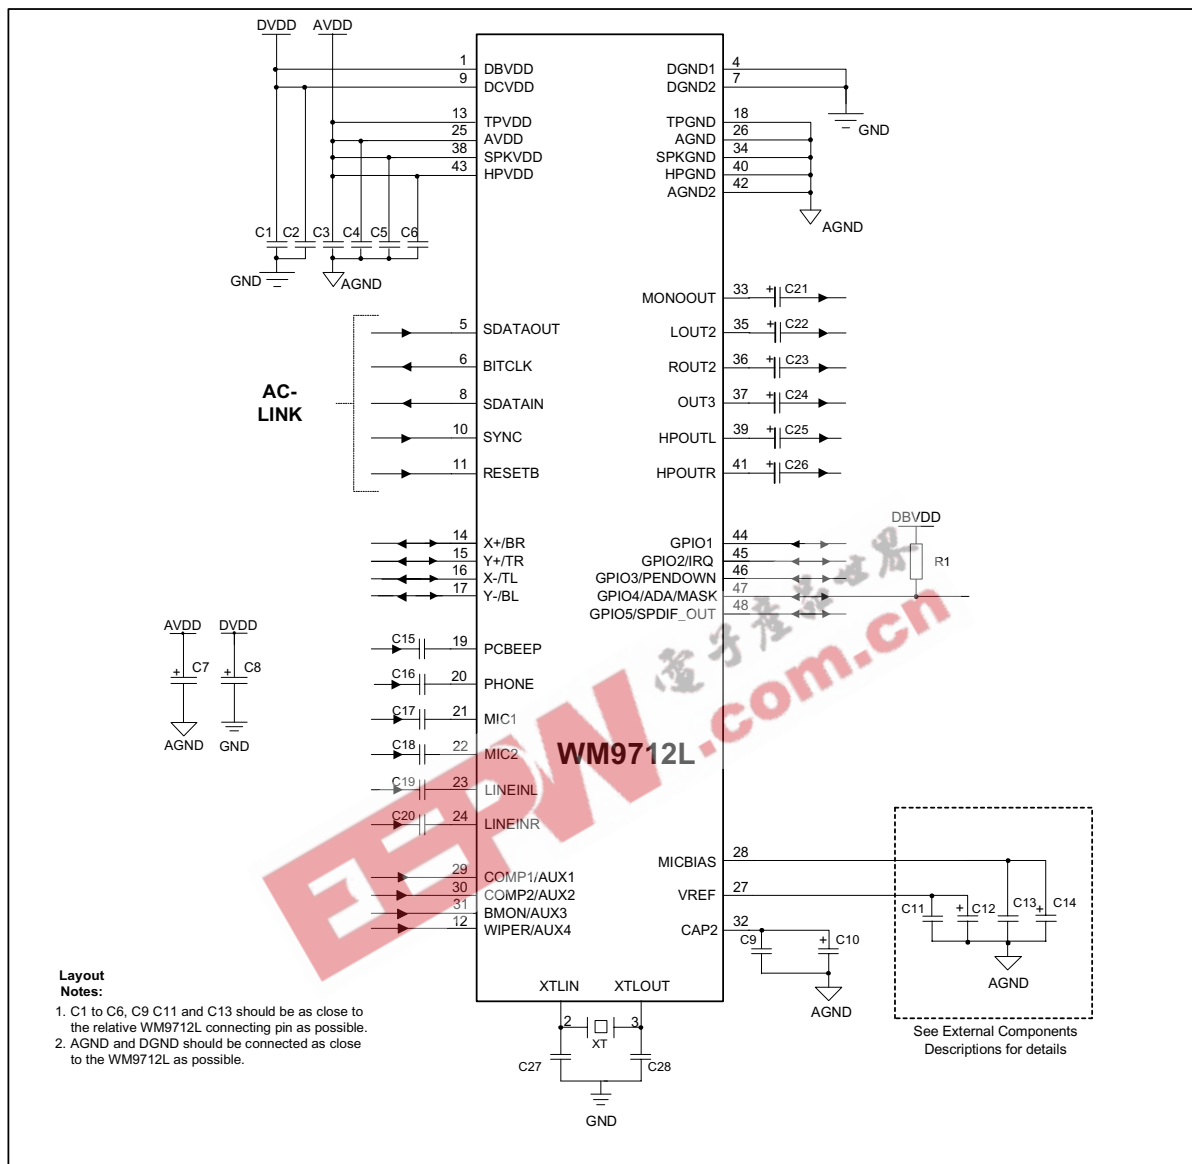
DVDD AVDD

1 DBVDD
9 DCVDD
13 TPVDD
25 AVDD
38 SPKVDD
43 HPVDD

C1 C2 C3 C4 C5 C6
GND AGND

DGND1 4
DGND2 7
GND
TPGND 18
AGND 26
SPKGND 34
HPGND 40
AGND2 42
AGND

MONOOUT 33 C21
LOUT2 35 C22
ROUT2 36 C23
OUT3 37 C24
HPOUTL 39 C25
HPOUTR 41 C26

AC-LINK
5 SDATAOUT
6 BITCLK
8 SDATAIN
10 SYNC
11 RESETB

14 X+/BR
15 Y+/TR
16 X-/TL
17 Y-/BL

GPIO1 44
GPIO2/IRQ 45
GPIO3/PENDOWN 46
GPIO4/ADA/MASK 47
GPIO5/SPDIF_OUT 48
DBVDD
R1

AVDD DVDD
C7 C8
AGND GND

C15 19 PCBEEP
C16 20 PHONE
C17 21 MIC1
C18 22 MIC2
C19 23 LINEINL
C20 24 LINEINR

WM9712L

29 COMP1/AUX1
30 COMP2/AUX2
31 BMON/AUX3
12 WIPER/AUX4

MICBIAS 28
VREF 27
CAP2 32
C9 C10
AGND
C11 C12 C13 C14
AGND
See External Components Descriptions for details

XTLIN XTLOUT
2 XT 3
C27 C28
GND

Layout Notes:
1. C1 to C6, C9 C11 and C13 should be as close to the relative WM9712L connecting pin as possible.
2. AGND and DGND should be connected as close to the WM9712L as possible.

EEPW 电子产品世界 .com.cn